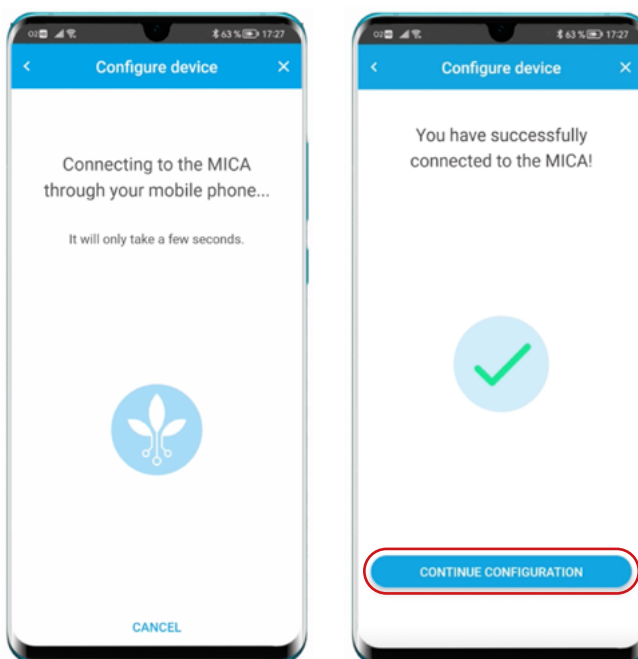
63 % 17:27

Configure device

Connecting to the MICA through your mobile phone...

It will only take a few seconds.

CANCEL

63 % 17:27

Configure device

You have successfully connected to the MICA!

CONTINUE CONFIGURATION